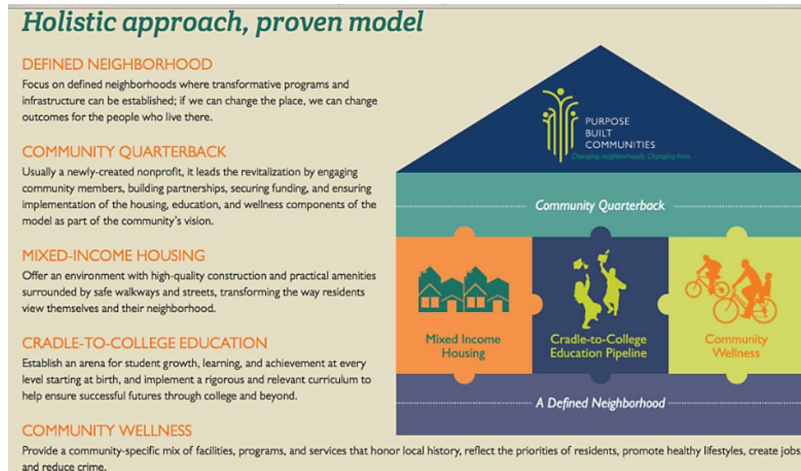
Holistic approach, proven model

DEFINED NEIGHBORHOOD
Focus on defined neighborhoods where transformative programs and infrastructure can be established; if we can change the place, we can change outcomes for the people who live there.

COMMUNITY QUARTERBACK
Usually a newly-created nonprofit, it leads the revitalization by engaging community members, building partnerships, securing funding, and ensuring implementation of the housing, education, and wellness components of the model as part of the community's vision.

MIXED-INCOME HOUSING
Offer an environment with high-quality construction and practical amenities surrounded by safe walkways and streets, transforming the way residents view themselves and their neighborhood.

CRADLE-TO-COLLEGE EDUCATION
Establish an arena for student growth, learning, and achievement at every level starting at birth, and implement a rigorous and relevant curriculum to help ensure successful futures through college and beyond.

COMMUNITY WELLNESS
Provide a community-specific mix of facilities, programs, and services that honor local history, reflect the priorities of residents, promote healthy lifestyles, create jobs and reduce crime.

PURPOSE BUILT COMMUNITIES
Changing neighborhoods. Changing lives.

Community Quarterback

Mixed Income Housing

Cradle-to-College Education Pipeline

Community Wellness

A Defined Neighborhood